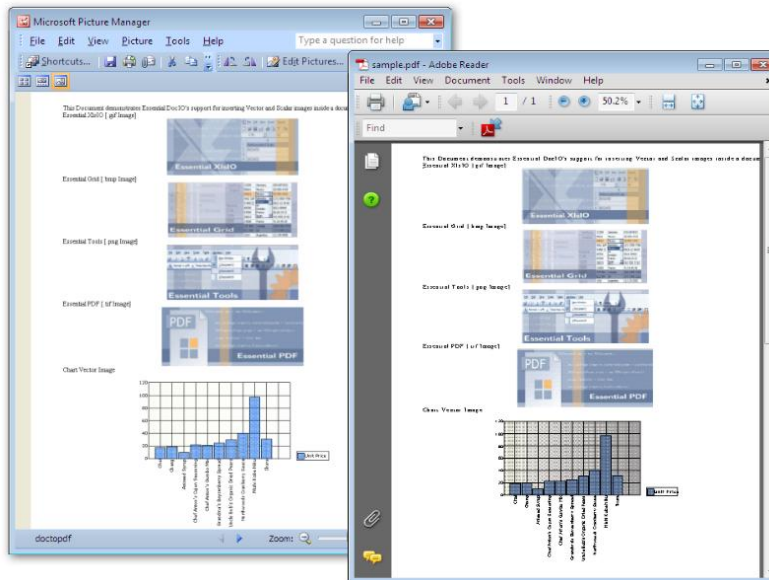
Microsoft Picture Manager

File Edit View Picture Tools Help

Type a question for help

Shortcuts... Edit Pictures...

This Document demonstrates Essential DocIO's support for inserting Vector and Scalar images inside a docu
Essential XlsIO [ gif Image]

Essential XlsIO

Essential Grid [ bmp Image]

Essential Grid

Essential Tools [ png Image]

Essential Tools

Essential PDF [ tif Image]

PDF

Essential PDF

Chart Vector Image

120
100
80
60
40
20
0

Unit Price

doctopdf

Zoom:

sample.pdf - Adobe Reader

File Edit View Document Tools Window Help

1 / 1

50.2%

Find

This Document demonstrates Essential DocIO's support for inserting Vector and Scalar images inside a docum
Essential XlsIO [ gif Image]

Essential XlsIO

Essential Grid [ bmp Image]

Essential Grid

Essential Tools [ png Image]

Essential Tools

Essential PDF [ tif Image]

PDF

Essential PDF

Chart Vector Image

Unit Price